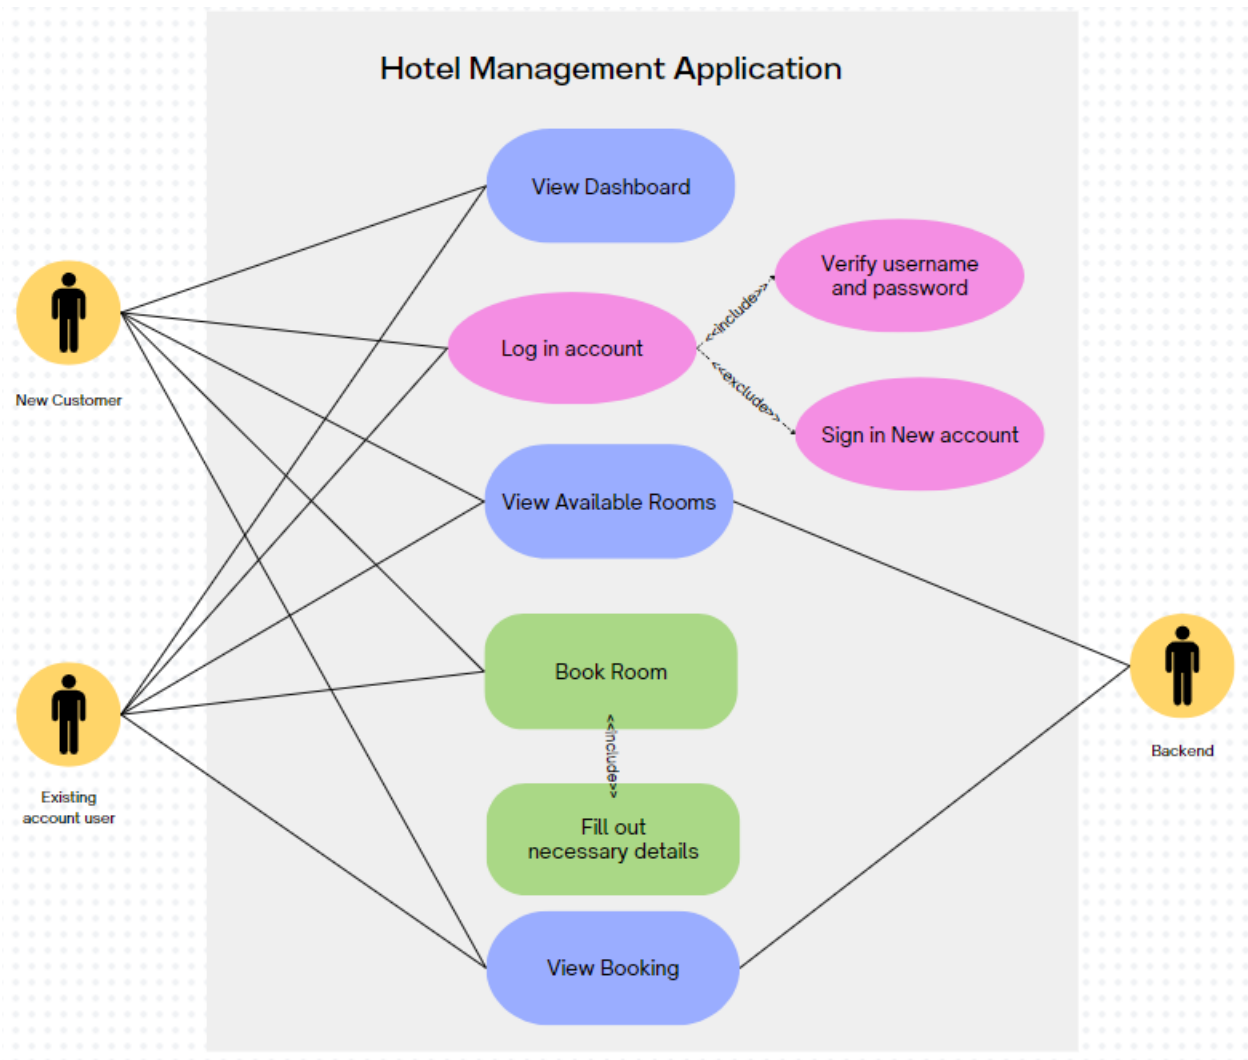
Hotel Management Application

View Dashboard

Verify username and password

<<include>>

Log in account

<<exclude>>

Sign in New account

New Customer

View Available Rooms

Book Room

<<include>>

Fill out necessary details

View Booking

Existing account user

Backend